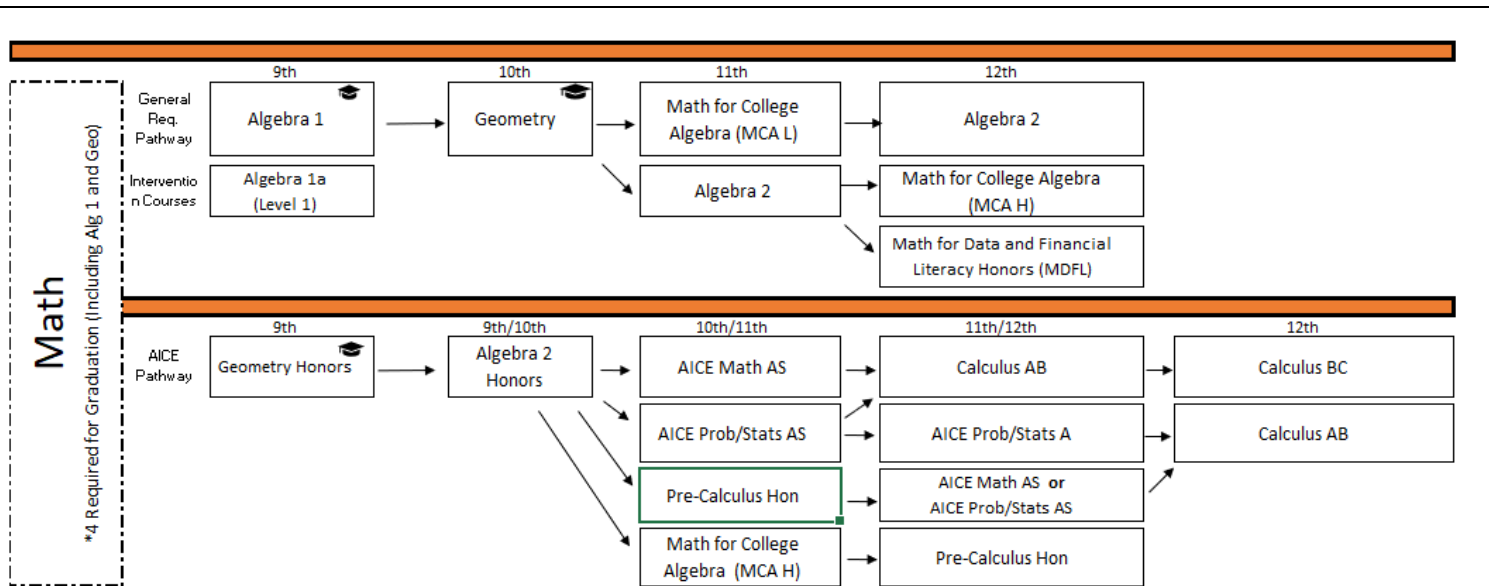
Math

*4 Required for Graduation (Including Alg 1 and Geo)

General Req. Pathway

Intervention Courses

9th

Algebra 1

Algebra 1a (Level 1)

10th

Geometry

11th

Math for College Algebra (MCA L)

Algebra 2

12th

Algebra 2

Math for College Algebra (MCA H)

Math for Data and Financial Literacy Honors (MDFL)

AICE Pathway

9th

Geometry Honors

9th/10th

Algebra 2 Honors

10th/11th

AICE Math AS

AICE Prob/Stats AS

Pre-Calculus Hon

Math for College Algebra (MCA H)

11th/12th

Calculus AB

AICE Prob/Stats A

AICE Math AS or AICE Prob/Stats AS

Pre-Calculus Hon

12th

Calculus BC

Calculus AB